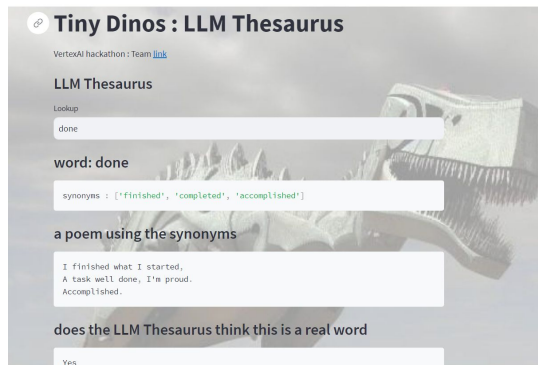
Tiny Dinos : LLM Thesaurus

VertexAI hackathon : Team link

LLM Thesaurus

Lookup

done

word: done

synonyms : ['finished', 'completed', 'accomplished']

a poem using the synonyms

I finished what I started,
A task well done, I'm proud.
Accomplished.

does the LLM Thesaurus think this is a real word

Yes